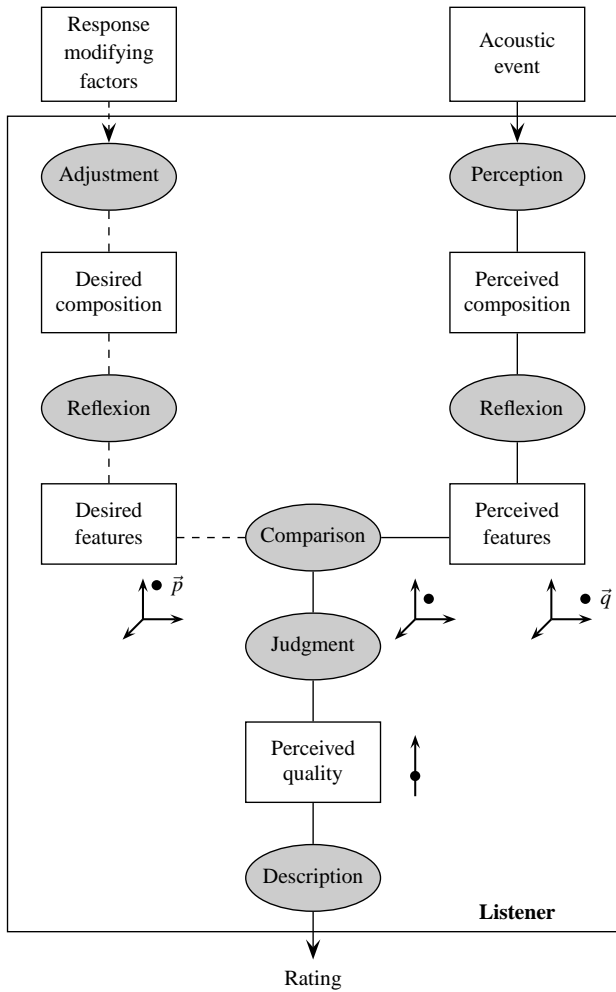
Response modifying factors

Acoustic event

Adjustment

Perception

Desired composition

Perceived composition

Reflexion

Reflexion

Desired features

Comparison

Perceived features

$\vec{p}$

$\vec{q}$

Judgment

Perceived quality

Description

Listener

Rating